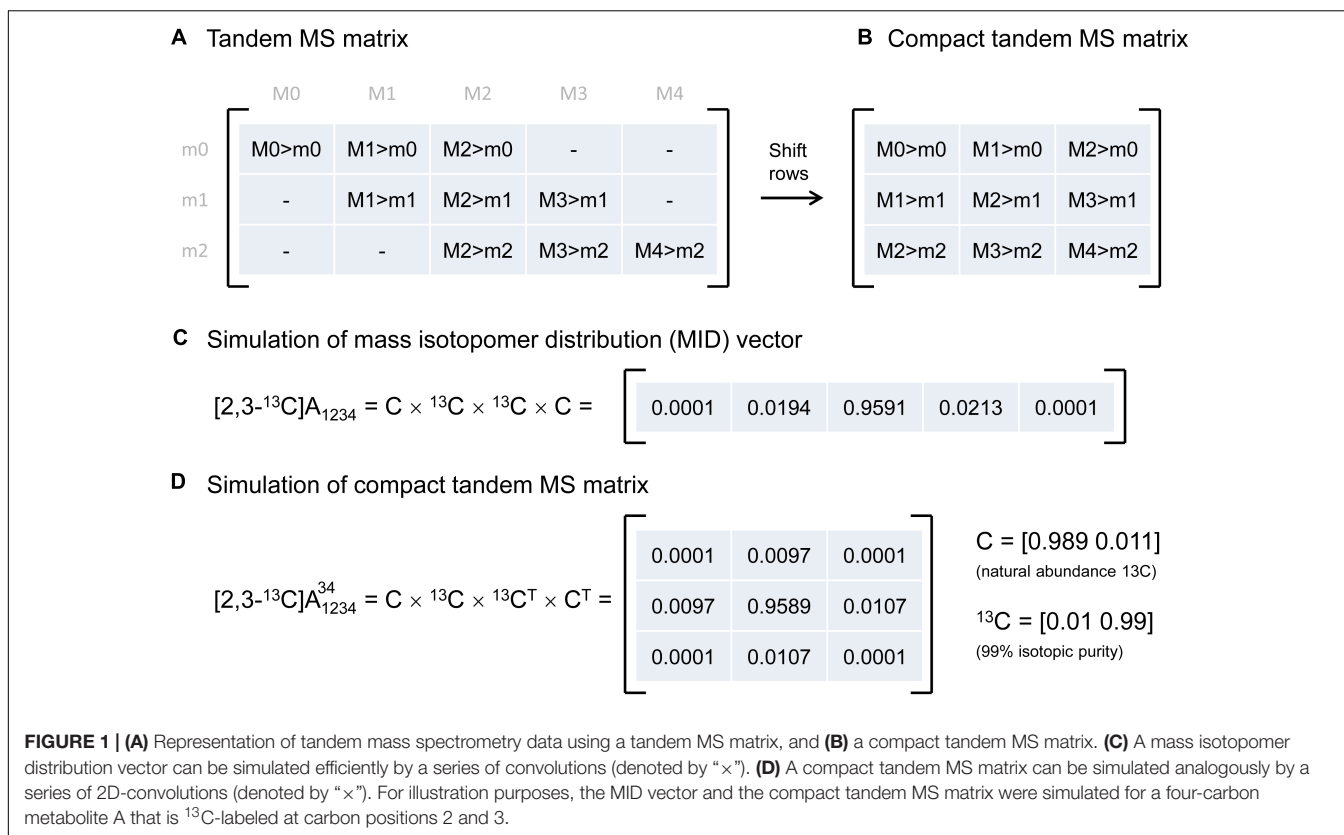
**A** Tandem MS matrix

|  | M0 | M1 | M2 | M3 | M4 |
|---|---|---|---|---|---|
| m0 | M0>m0 | M1>m0 | M2>m0 | - | - |
| m1 | - | M1>m1 | M2>m1 | M3>m1 | - |
| m2 | - | - | M2>m2 | M3>m2 | M4>m2 |

Shift rows

**B** Compact tandem MS matrix

| | | |
|---|---|---|
| M0>m0 | M1>m0 | M2>m0 |
| M1>m1 | M2>m1 | M3>m1 |
| M2>m2 | M3>m2 | M4>m2 |

**C** Simulation of mass isotopomer distribution (MID) vector

$[2,3\text{-}^{13}C]A_{1234} = C \times {}^{13}C \times {}^{13}C \times C =$

| | | | | |
|---|---|---|---|---|
| 0.0001 | 0.0194 | 0.9591 | 0.0213 | 0.0001 |

**D** Simulation of compact tandem MS matrix

$[2,3\text{-}^{13}C]A_{1234}^{34} = C \times {}^{13}C \times {}^{13}C^{T} \times C^{T} =$

| | | |
|---|---|---|
| 0.0001 | 0.0097 | 0.0001 |
| 0.0097 | 0.9589 | 0.0107 |
| 0.0001 | 0.0107 | 0.0001 |

C = [0.989 0.011]
(natural abundance 13C)

$^{13}C$ = [0.01 0.99]
(99% isotopic purity)

**FIGURE 1 | (A)** Representation of tandem mass spectrometry data using a tandem MS matrix, and **(B)** a compact tandem MS matrix. **(C)** A mass isotopomer distribution vector can be simulated efficiently by a series of convolutions (denoted by "×"). **(D)** A compact tandem MS matrix can be simulated analogously by a series of 2D-convolutions (denoted by "×"). For illustration purposes, the MID vector and the compact tandem MS matrix were simulated for a four-carbon metabolite A that is $^{13}C$-labeled at carbon positions 2 and 3.